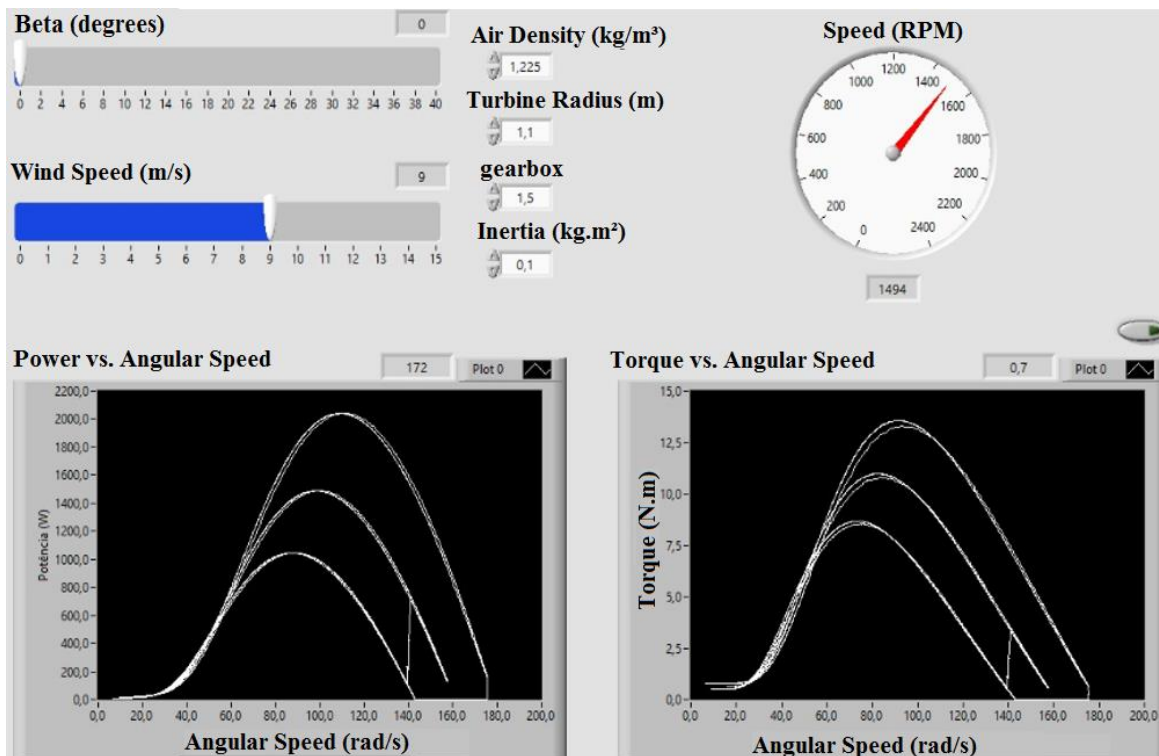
Beta (degrees)
0
0 2 4 6 8 10 12 14 16 18 20 22 24 26 28 30 32 34 36 38 40

Air Density (kg/m³)
1,225
Turbine Radius (m)
1,1
gearbox
1,5
Inertia (kg.m²)
0,1

Speed (RPM)
0 200 400 600 800 1000 1200 1400 1600 1800 2000 2200 2400
1494

Wind Speed (m/s)
9
0 1 2 3 4 5 6 7 8 9 10 11 12 13 14 15

Power vs. Angular Speed
172
Plot 0
2200,0 2000,0 1800,0 1600,0 1400,0 1200,0 1000,0 800,0 600,0 400,0 200,0 0,0
Potência (W)
0,0 20,0 40,0 60,0 80,0 100,0 120,0 140,0 160,0 180,0 200,0
Angular Speed (rad/s)

Torque vs. Angular Speed
0,7
Plot 0
15,0 12,5 10,0 7,5 5,0 2,5 0,0
Torque (N.m)
0,0 20,0 40,0 60,0 80,0 100,0 120,0 140,0 160,0 180,0 200,0
Angular Speed (rad/s)